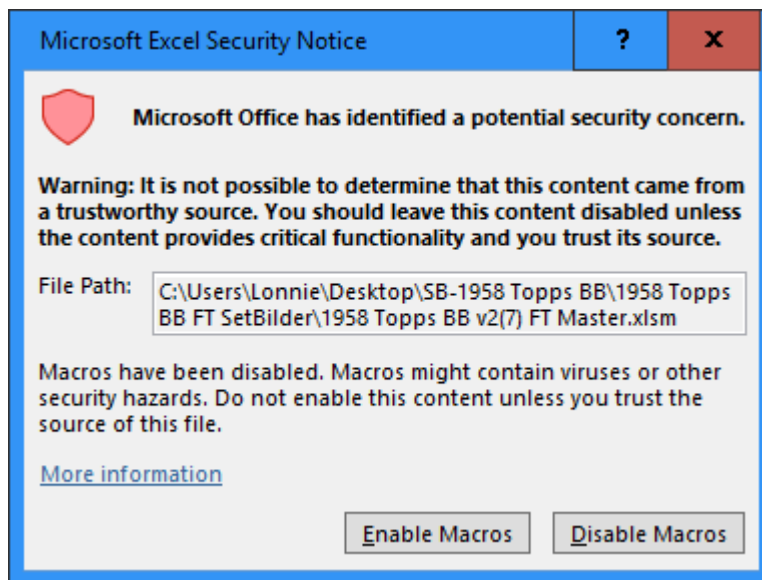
Microsoft Excel Security Notice

?

X

Microsoft Office has identified a potential security concern.

Warning: It is not possible to determine that this content came from a trustworthy source. You should leave this content disabled unless the content provides critical functionality and you trust its source.

File Path: C:\Users\Lonnie\Desktop\SB-1958 Topps BB\1958 Topps BB FT SetBilder\1958 Topps BB v2(7) FT Master.xlsm

Macros have been disabled. Macros might contain viruses or other security hazards. Do not enable this content unless you trust the source of this file.

More information

Enable Macros

Disable Macros